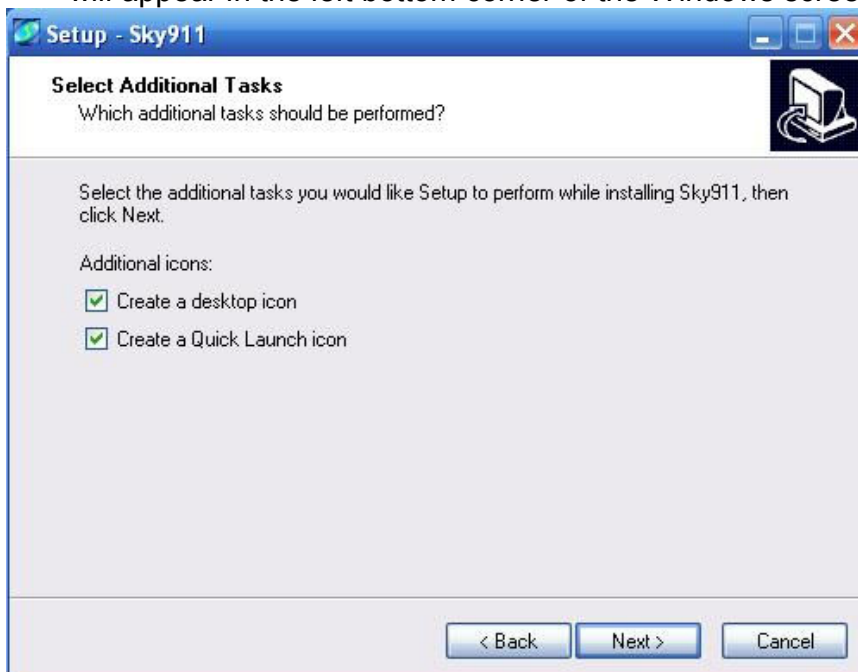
will appear in the left bottom corner of the Windows scree

Setup - Sky911

Select Additional Tasks
Which additional tasks should be performed?

Select the additional tasks you would like Setup to perform while installing Sky911, then click Next.

Additional icons:

Create a desktop icon

Create a Quick Launch icon

< Back
Next >
Cancel